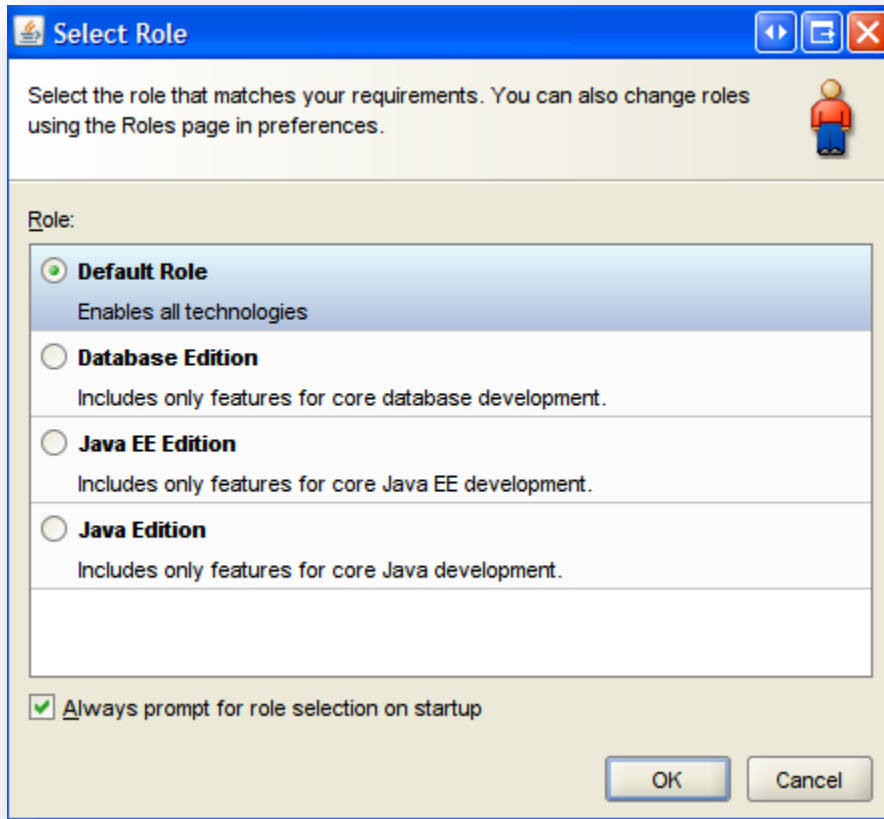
Select Role

Select the role that matches your requirements. You can also change roles using the Roles page in preferences.

Role:

Default Role
Enables all technologies

Database Edition
Includes only features for core database development.

Java EE Edition
Includes only features for core Java EE development.

Java Edition
Includes only features for core Java development.

Always prompt for role selection on startup

OK
Cancel